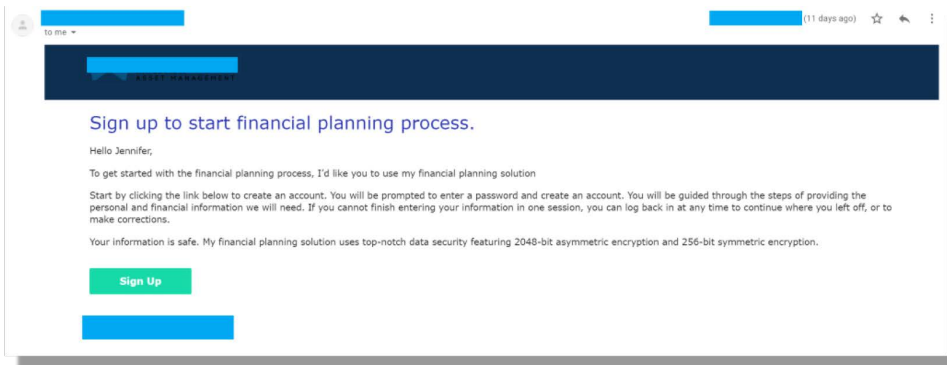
to me

(11 days ago)

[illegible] ASSET MANAGEMENT

Sign up to start financial planning process.

Hello Jennifer,

To get started with the financial planning process, I'd like you to use my financial planning solution

Start by clicking the link below to create an account. You will be prompted to enter a password and create an account. You will be guided through the steps of providing the personal and financial information we will need. If you cannot finish entering your information in one session, you can log back in at any time to continue where you left off, or to make corrections.

Your information is safe. My financial planning solution uses top-notch data security featuring 2048-bit asymmetric encryption and 256-bit symmetric encryption.

Sign Up